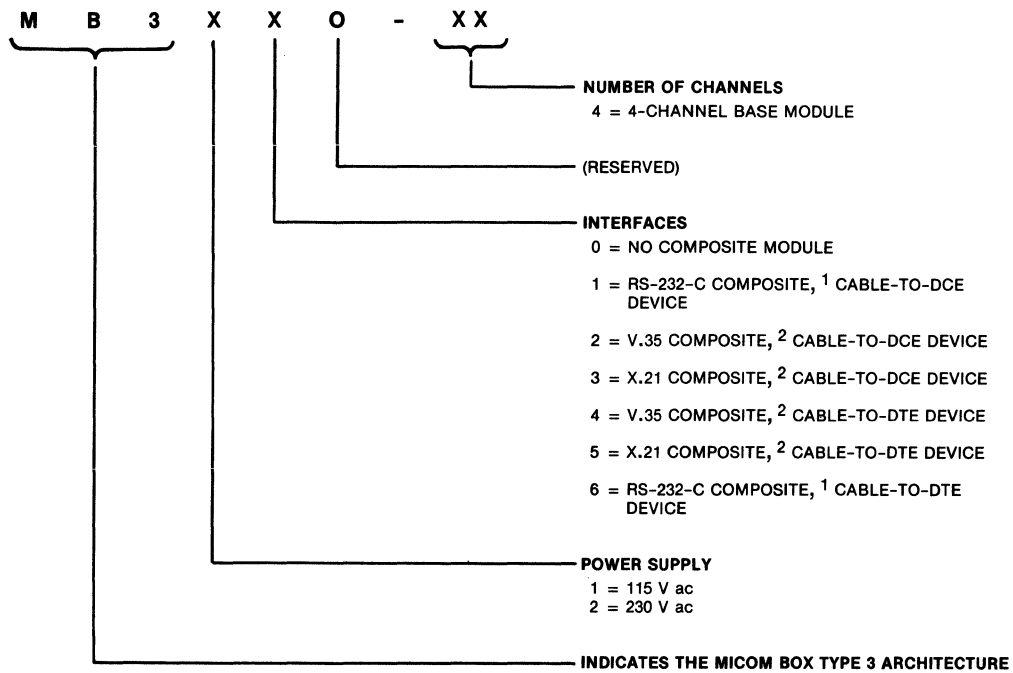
M B 3 X X O - XX

NUMBER OF CHANNELS
4 = 4-CHANNEL BASE MODULE

(RESERVED)

INTERFACES
0 = NO COMPOSITE MODULE

1 = RS-232-C COMPOSITE, $^1$ CABLE-TO-DCE DEVICE

2 = V.35 COMPOSITE, $^2$ CABLE-TO-DCE DEVICE

3 = X.21 COMPOSITE, $^2$ CABLE-TO-DCE DEVICE

4 = V.35 COMPOSITE, $^2$ CABLE-TO-DTE DEVICE

5 = X.21 COMPOSITE, $^2$ CABLE-TO-DTE DEVICE

6 = RS-232-C COMPOSITE, $^1$ CABLE-TO-DTE DEVICE

POWER SUPPLY
1 = 115 V ac
2 = 230 V ac

INDICATES THE MICOM BOX TYPE 3 ARCHITECTURE